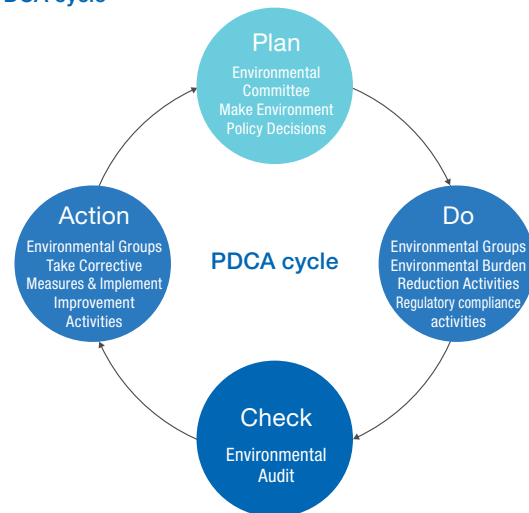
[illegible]

Plan
Environmental Committee Make Environment Policy Decisions

Action
Environmental Groups Take Corrective Measures & Implement Improvement Activities

PDCA cycle

Do
Environmental Groups Environmental Burden Reduction Activities Regulatory compliance activities

Check
Environmental Audit